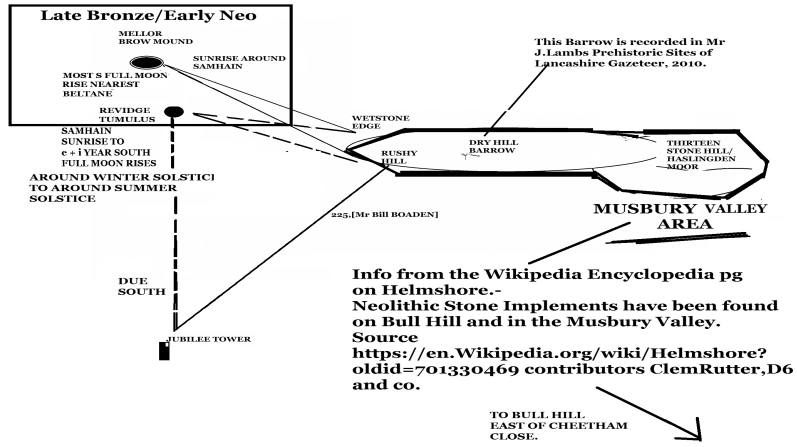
Late Bronze/Early Neo

MELLOR BROW MOUND

SUNRISE AROUND SAMHAIN

MOST S FULL MOON RISE NEAREST BELTANE

REVIDGE TUMULUS

SAMHAIN SUNRISE TO c + 1 YEAR SOUTH FULL MOON RISES

AROUND WINTER SOLSTICE TO AROUND SUMMER SOLSTICE

This Barrow is recorded in Mr J.Lambs Prehistoric Sites of Lancashire Gazeteer, 2010.

WETSTONE EDGE

DRY HILL BARROW

RUSHY HILL

THIRTEEN STONE HILL/ HASLINGDEN MOOR

225,[Mr Bill BOADEN]

MUSBURY VALLEY AREA

DUE SOUTH

JUBILEE TOWER

Info from the Wikipedia Encyclopedia pg on Helmshore.-
Neolithic Stone Implements have been found on Bull Hill and in the Musbury Valley.
Source
https://en.Wikipedia.org/wiki/Helmshore?oldid=701330469 contributors ClemRutter,D6 and co.

TO BULL HILL EAST OF CHEETHAM CLOSE.